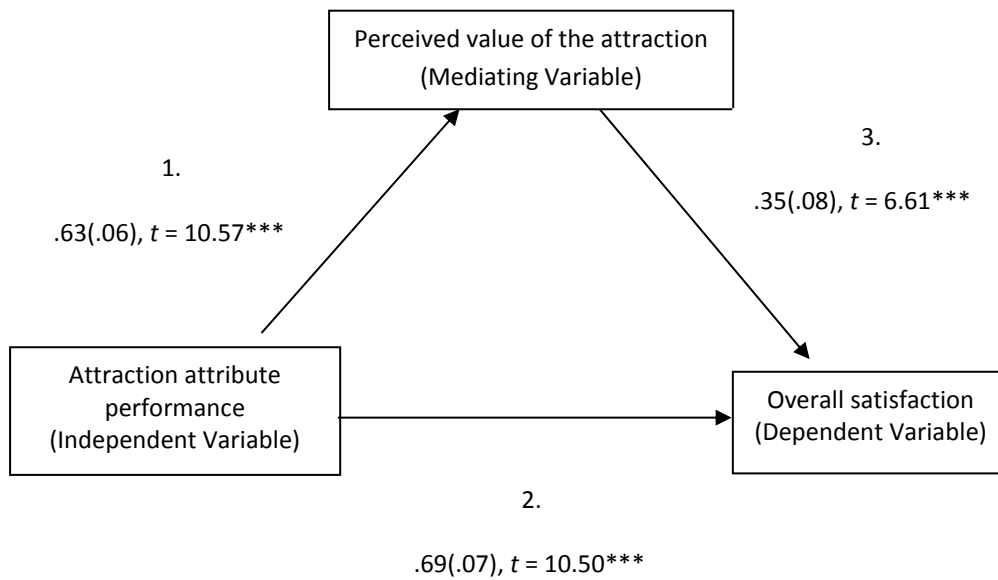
Perceived value of the attraction
(Mediating Variable)

1.

.63(.06), $t$ = 10.57***

3.

.35(.08), $t$ = 6.61***

Attraction attribute performance
(Independent Variable)

Overall satisfaction
(Dependent Variable)

2.

.69(.07), $t$ = 10.50***